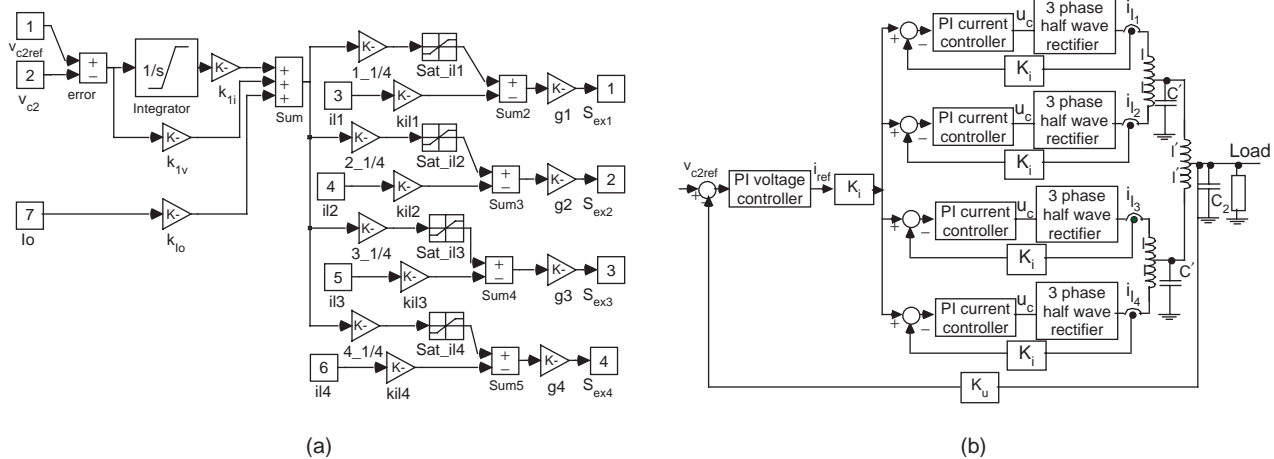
1
$v_{c2ref}$
2
$v_{c2}$
+
−
error
1/s
Integrator
K-
$k_{1i}$
K-
$k_{1v}$
7
Io
K-
$k_{Io}$
+
+
+
Sum
K-
1_1/4
Sat_il1
3
il1
K-
kil1
+
−
Sum2
K-
g1
1
$S_{ex1}$
K-
2_1/4
Sat_il2
4
il2
K-
kil2
+
−
Sum3
K-
g2
2
$S_{ex2}$
K-
3_1/4
Sat_il3
5
il3
K-
kil3
+
−
Sum4
K-
g3
3
$S_{ex3}$
K-
4_1/4
Sat_il4
6
il4
K-
kil4
+
−
Sum5
K-
g4
4
$S_{ex4}$

(a)

$v_{c2ref}$
+
−
PI voltage controller
$i_{ref}$
$K_i$
+
−
PI current controller
$u_c$
3 phase half wave rectifier
$i_{l_1}$
l
$K_i$
C′
+
−
PI current controller
$u_c$
3 phase half wave rectifier
$i_{l_2}$
l
$K_i$
l′
Load
+
−
PI current controller
$u_c$
3 phase half wave rectifier
$i_{l_3}$
l
$K_i$
$C_2$
C′
+
−
PI current controller
$u_c$
3 phase half wave rectifier
$i_{l_4}$
$K_i$
$K_u$

(b)